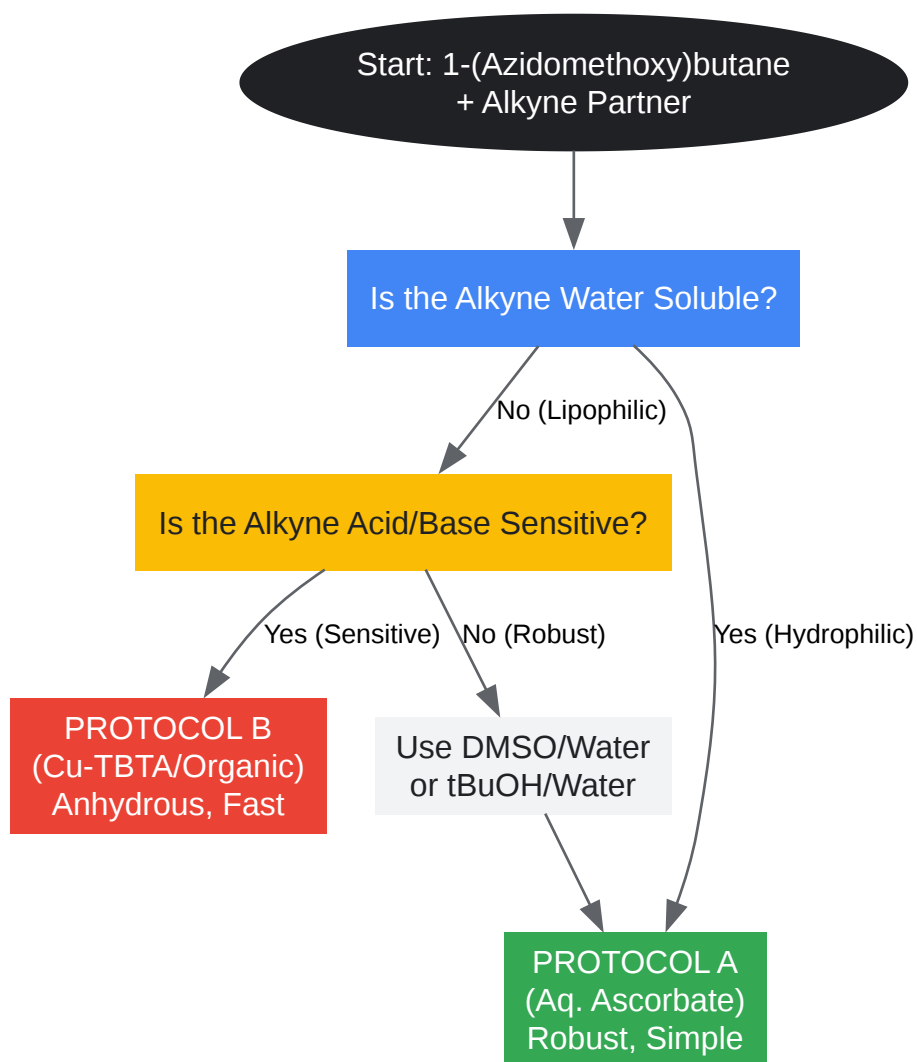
Start: 1-(Azidomethoxy)butane + Alkyne Partner

Is the Alkyne Water Soluble?

No (Lipophilic)

Yes (Hydrophilic)

Is the Alkyne Acid/Base Sensitive?

Yes (Sensitive)

No (Robust)

PROTOCOL B (Cu-TBTA/Organic) Anhydrous, Fast

Use DMSO/Water or tBuOH/Water

PROTOCOL A (Aq. Ascorbate) Robust, Simple